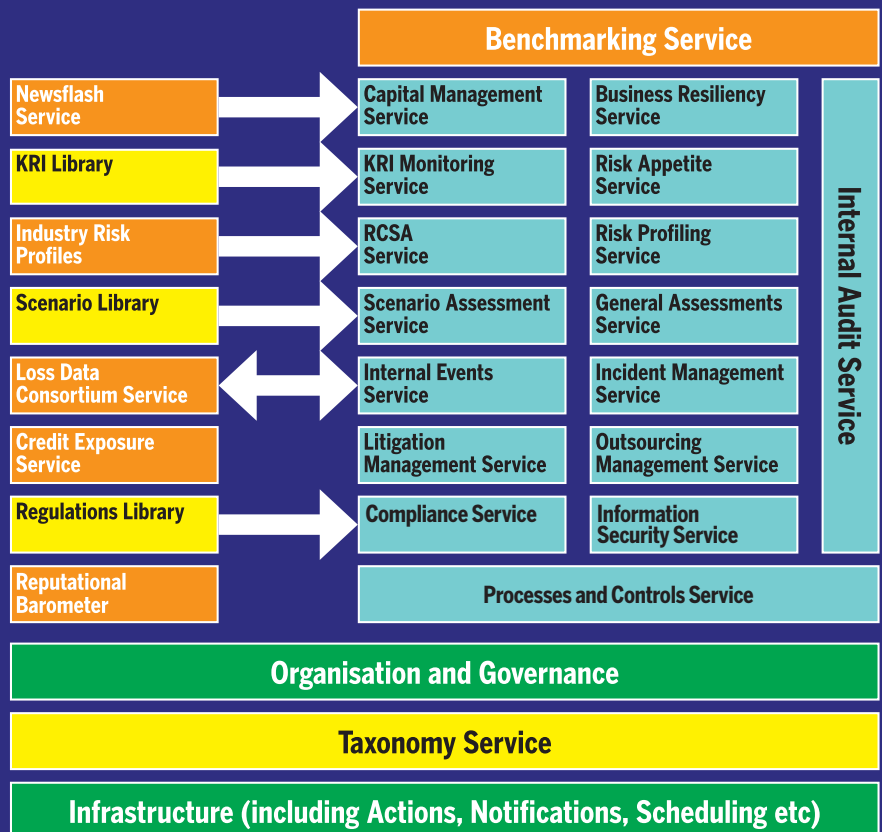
Benchmarking Service

Newsflash Service

KRI Library

Industry Risk Profiles

Scenario Library

Loss Data Consortium Service

Credit Exposure Service

Regulations Library

Reputational Barometer

Capital Management Service

Business Resiliency Service

KRI Monitoring Service

Risk Appetite Service

RCSA Service

Risk Profiling Service

Scenario Assessment Service

General Assessments Service

Internal Events Service

Incident Management Service

Litigation Management Service

Outsourcing Management Service

Compliance Service

Information Security Service

Internal Audit Service

Processes and Controls Service

Organisation and Governance

Taxonomy Service

Infrastructure (including Actions, Notifications, Scheduling etc)